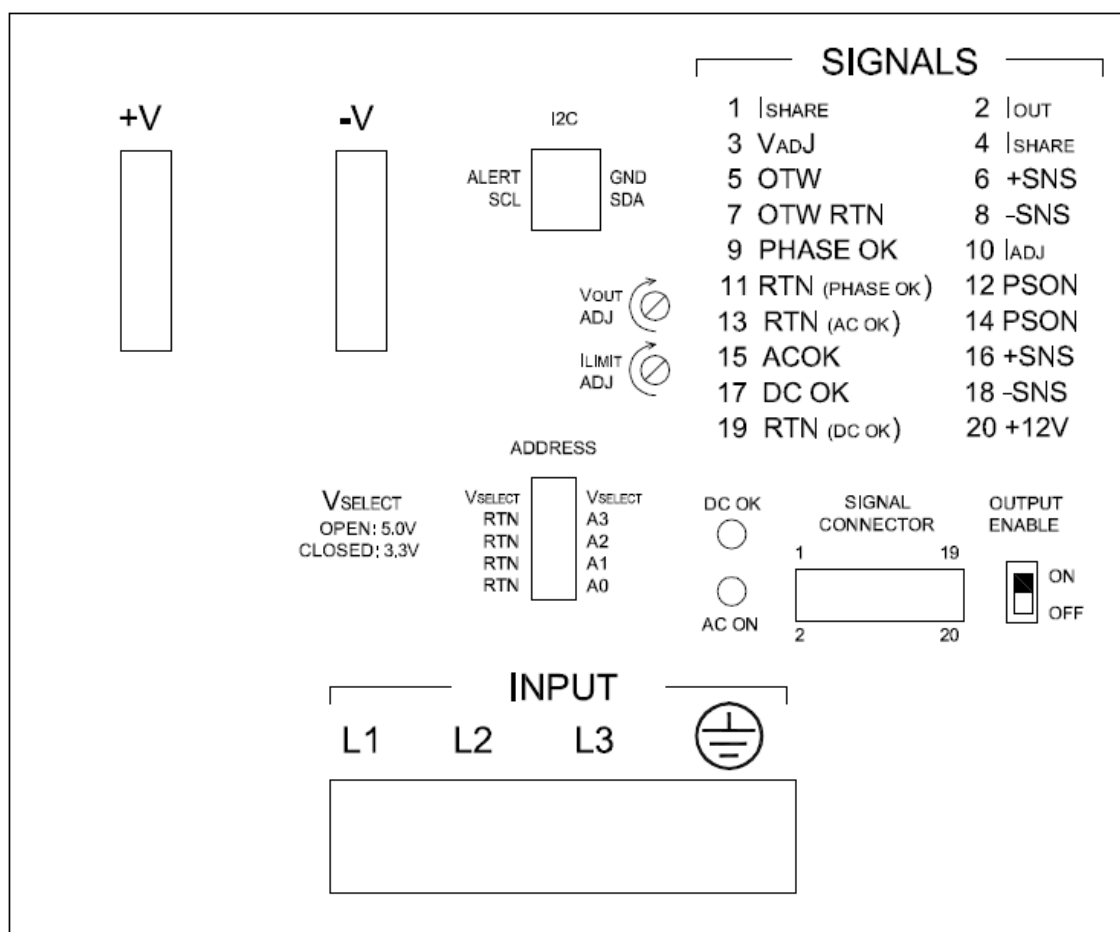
+V

-V

I2C

ALERT
SCL

GND
SDA

SIGNALS

| | |
|---|---|
| 1 $I_{SHARE}$ | 2 $I_{OUT}$ |
| 3 $V_{ADJ}$ | 4 $I_{SHARE}$ |
| 5 OTW | 6 +SNS |
| 7 OTW RTN | 8 -SNS |
| 9 PHASE OK | 10 $I_{ADJ}$ |
| 11 RTN (PHASE OK) | 12 PSON |
| 13 RTN (AC OK) | 14 PSON |
| 15 ACOK | 16 +SNS |
| 17 DC OK | 18 -SNS |
| 19 RTN (DC OK) | 20 +12V |

$V_{OUT}$ ADJ

$I_{LIMIT}$ ADJ

ADDRESS

$V_{SELECT}$
OPEN: 5.0V
CLOSED: 3,3V

$V_{SELECT}$
RTN
RTN
RTN
RTN

$V_{SELECT}$
A3
A2
A1
A0

DC OK

AC ON

SIGNAL CONNECTOR

1
19
2
20

OUTPUT ENABLE

ON
OFF

INPUT

L1 L2 L3